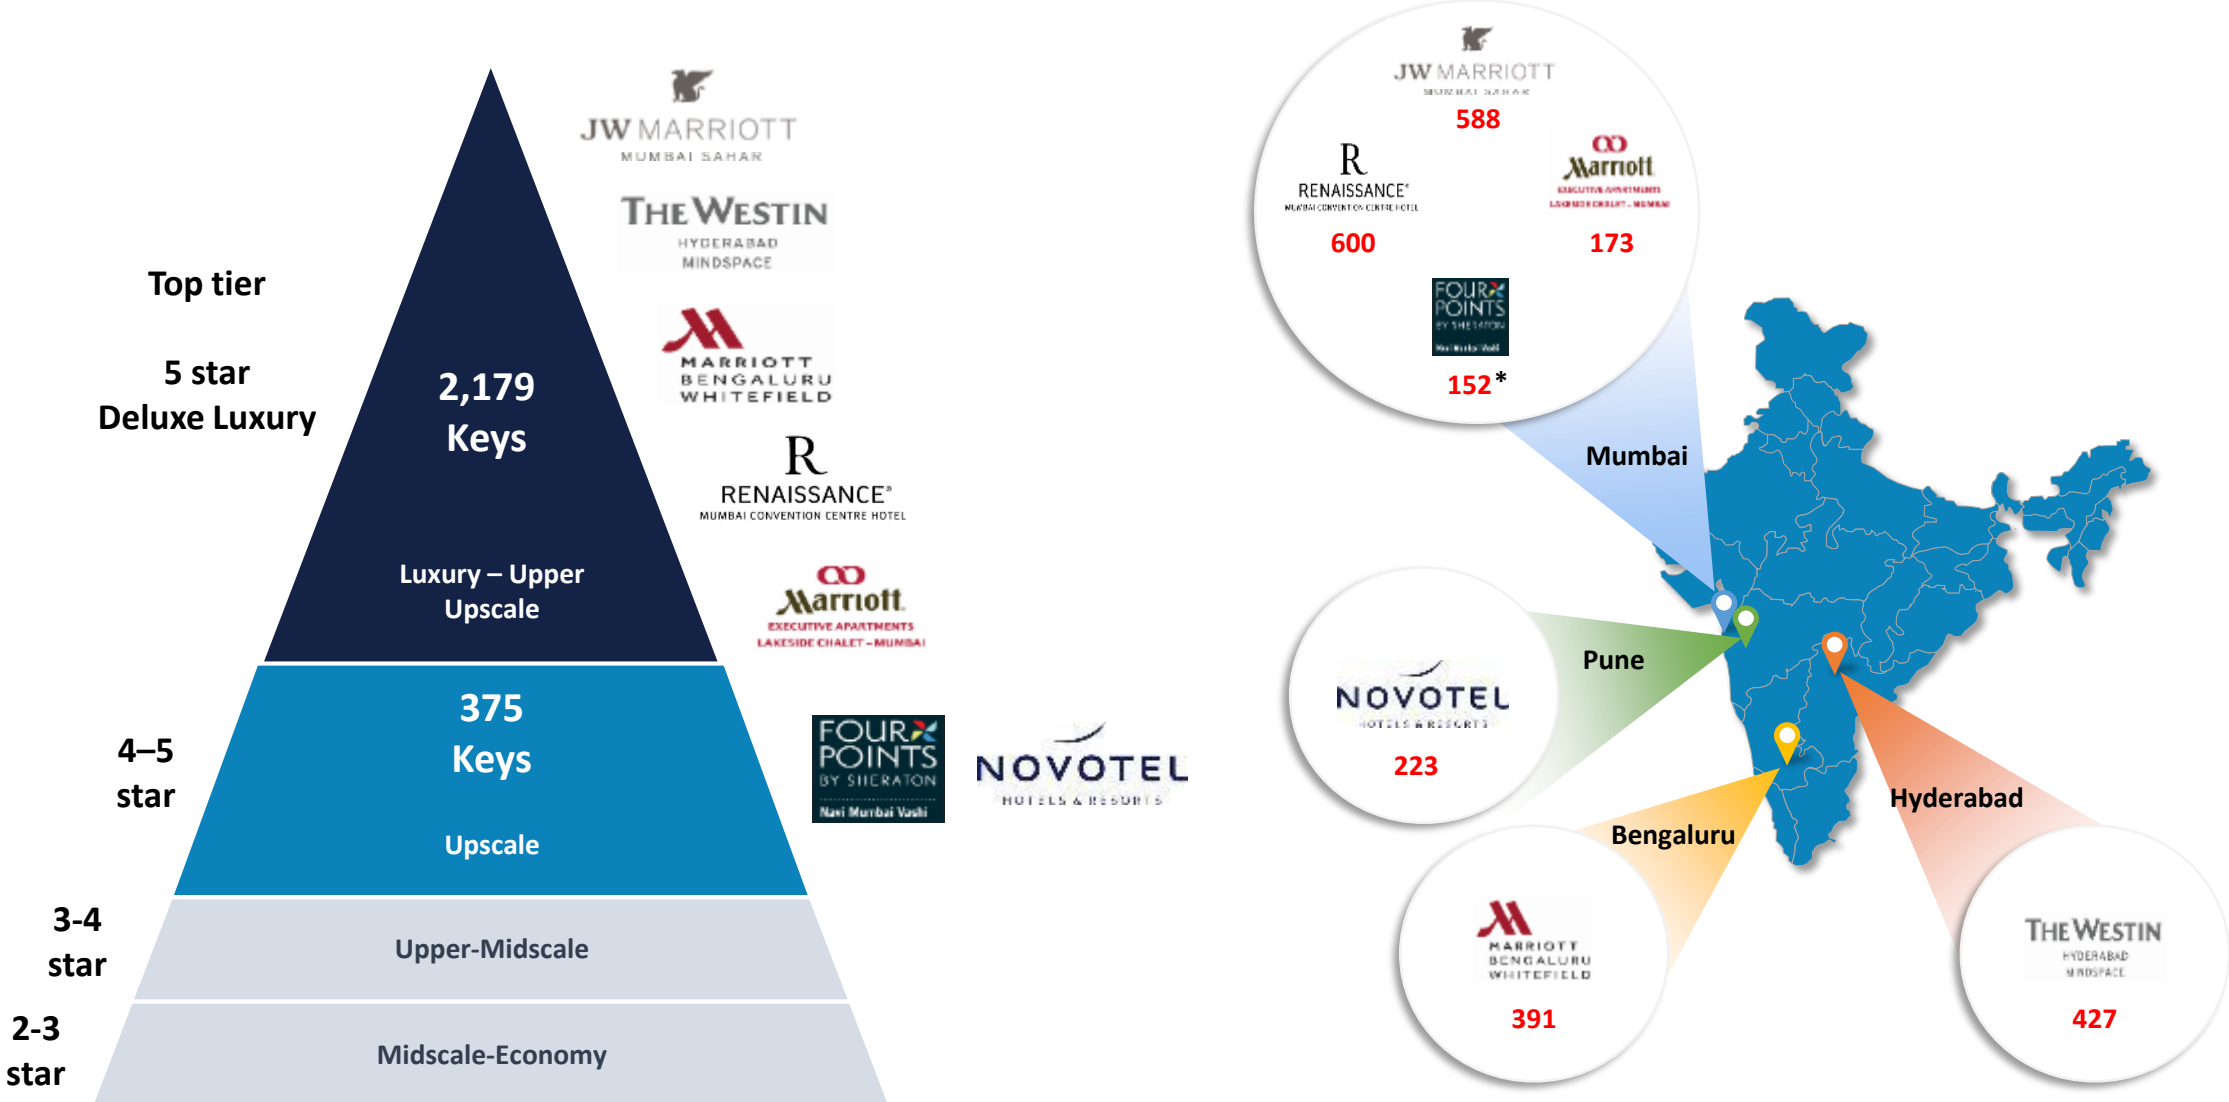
Top tier

5 star
Deluxe Luxury

2,179
Keys

Luxury – Upper Upscale

375
Keys

Upscale

4–5
star

3-4
star

Upper-Midscale

2-3
star

Midscale-Economy

JW MARRIOTT
MUMBAI SAHAR

THE WESTIN
HYDERABAD
MINDSPACE

MARRIOTT
BENGALURU
WHITEFIELD

R
RENAISSANCE®
MUMBAI CONVENTION CENTRE HOTEL

Marriott
EXECUTIVE APARTMENTS
LAKESIDE CHALET – MUMBAI

FOUR POINTS
BY SHERATON
Navi Mumbai Vashi

NOVOTEL
HOTELS & RESORTS

JW MARRIOTT
MUMBAI SAHAR
588

RENAISSANCE®
MUMBAI CONVENTION CENTRE HOTEL
600

Marriott
EXECUTIVE APARTMENTS
LAKESIDE CHALET – MUMBAI
173

FOUR POINTS
BY SHERATON
Navi Mumbai Vashi
152*

Mumbai

NOVOTEL
HOTELS & RESORTS
223

Pune

Hyderabad

Bengaluru

MARRIOTT
BENGALURU
WHITEFIELD
391

THE WESTIN
HYDERABAD
MINDSPACE
427